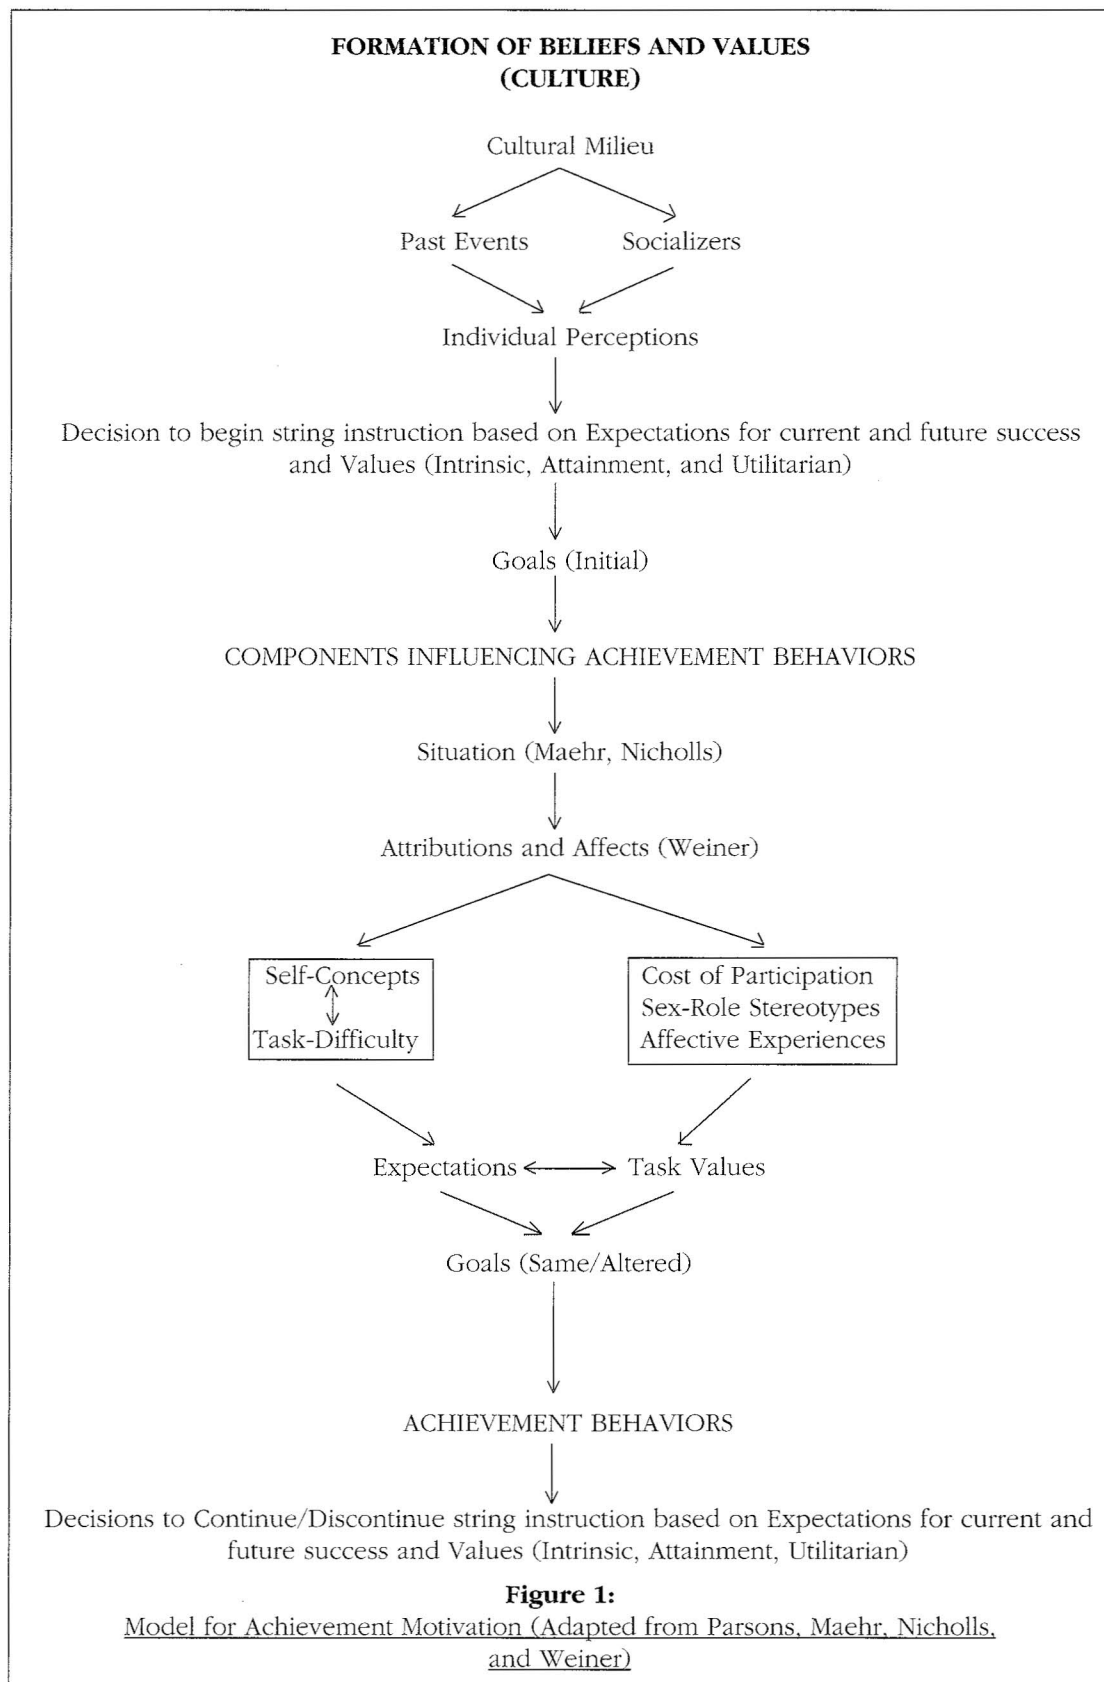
FORMATION OF BELIEFS AND VALUES
(CULTURE)

Cultural Milieu

Past Events Socializers

Individual Perceptions

Decision to begin string instruction based on Expectations for current and future success and Values (Intrinsic, Attainment, and Utilitarian)

Goals (Initial)

COMPONENTS INFLUENCING ACHIEVEMENT BEHAVIORS

Situation (Maehr, Nicholls)

Attributions and Affects (Weiner)

Self-Concepts
Task-Difficulty

Cost of Participation
Sex-Role Stereotypes
Affective Experiences

Expectations Task Values

Goals (Same/Altered)

ACHIEVEMENT BEHAVIORS

Decisions to Continue/Discontinue string instruction based on Expectations for current and future success and Values (Intrinsic, Attainment, Utilitarian)

Figure 1:
Model for Achievement Motivation (Adapted from Parsons, Maehr, Nicholls, and Weiner)